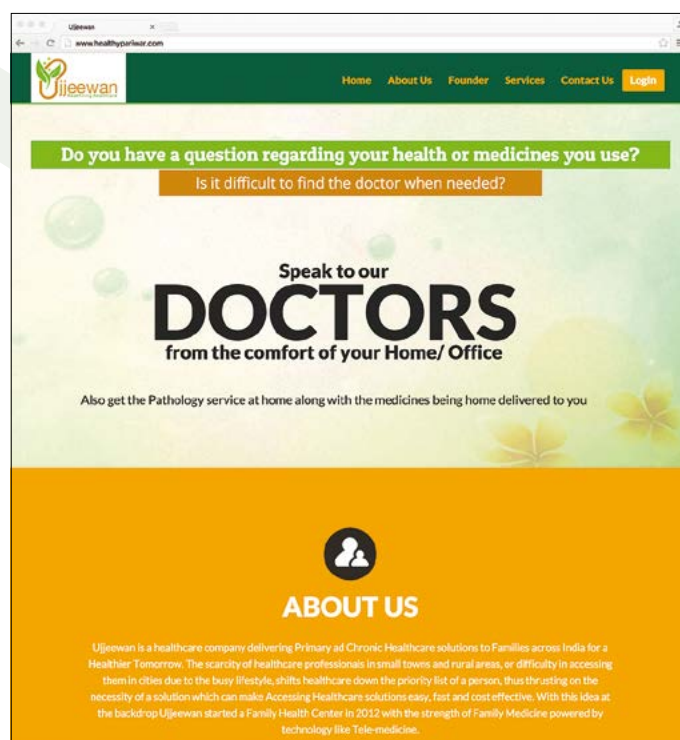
Ujjeewan ×

www.healthypariwar.com

Ujjeewan

Home About Us Founder Services Contact Us Login

Do you have a question regarding your health or medicines you use?

Is it difficult to find the doctor when needed?

Speak to our

DOCTORS

from the comfort of your Home/ Office

Also get the Pathology service at home along with the medicines being home delivered to you

ABOUT US

Ujjeewan is a healthcare company delivering Primary ad Chronic Healthcare solutions to Families across India for a Healthier Tomorrow. The scarcity of healthcare professionals in small towns and rural areas, or difficulty in accessing them in cities due to the busy lifestyle, shifts healthcare down the priority list of a person, thus thrusting on the necessity of a solution which can make Accessing Healthcare solutions easy, fast and cost effective. With this idea at the backdrop Ujjeewan started a Family Health Center in 2012 with the strength of Family Medicine powered by technology like Tele-medicine.